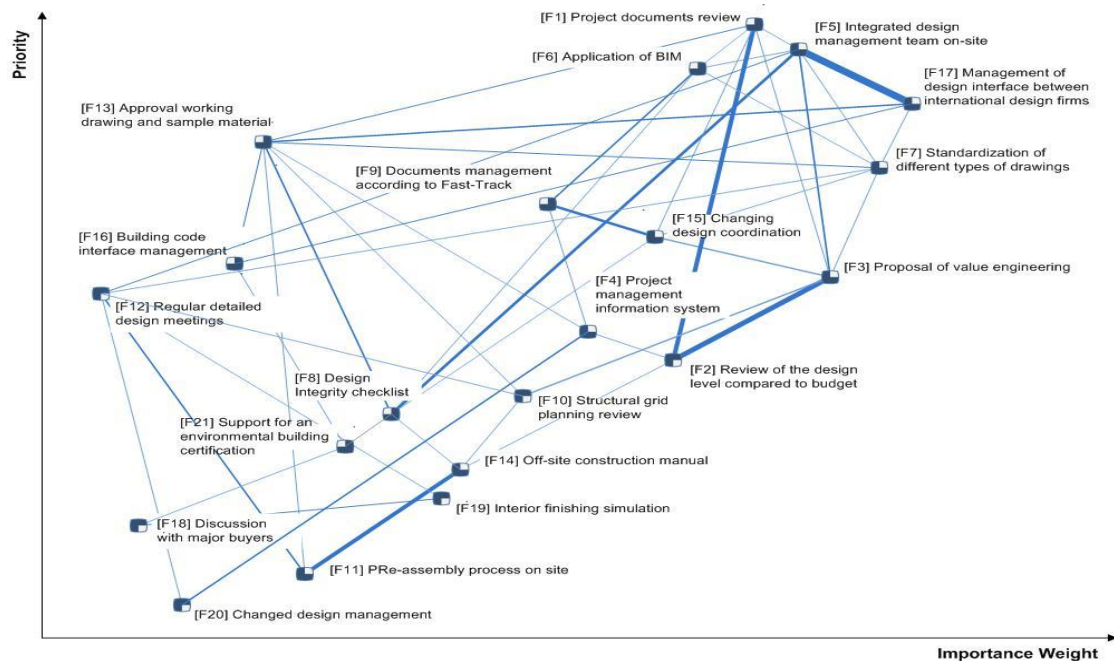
Priority

[F1] Project documents review

[F5] Integrated design management team on-site

[F6] Application of BIM

[F17] Management of design interface between international design firms

[F13] Approval working drawing and sample material

[F7] Standardization of different types of drawings

[F9] Documents management according to Fast-Track

[F15] Changing design coordination

[F16] Building code interface management

[F3] Proposal of value engineering

[F4] Project management information system

[F12] Regular detailed design meetings

[F2] Review of the design level compared to budget

[F8] Design Integrity checklist

[F10] Structural grid planning review

[F21] Support for an environmental building certification

[F14] Off-site construction manual

[F19] Interior finishing simulation

[F18] Discussion with major buyers

[F11] PRe-assembly process on site

[F20] Changed design management

Importance Weight